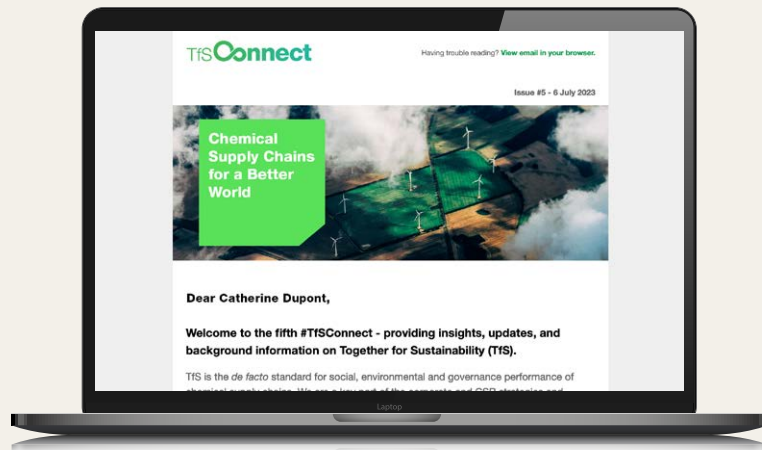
TfSConnect

Having trouble reading? View email in your browser.

Issue #5 - 6 July 2023

Chemical Supply Chains for a Better World

Dear Catherine Dupont,

Welcome to the fifth #TfSConnect - providing insights, updates, and background information on Together for Sustainability (TfS).

TfS is the de facto standard for social, environmental and governance performance of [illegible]

Laptop